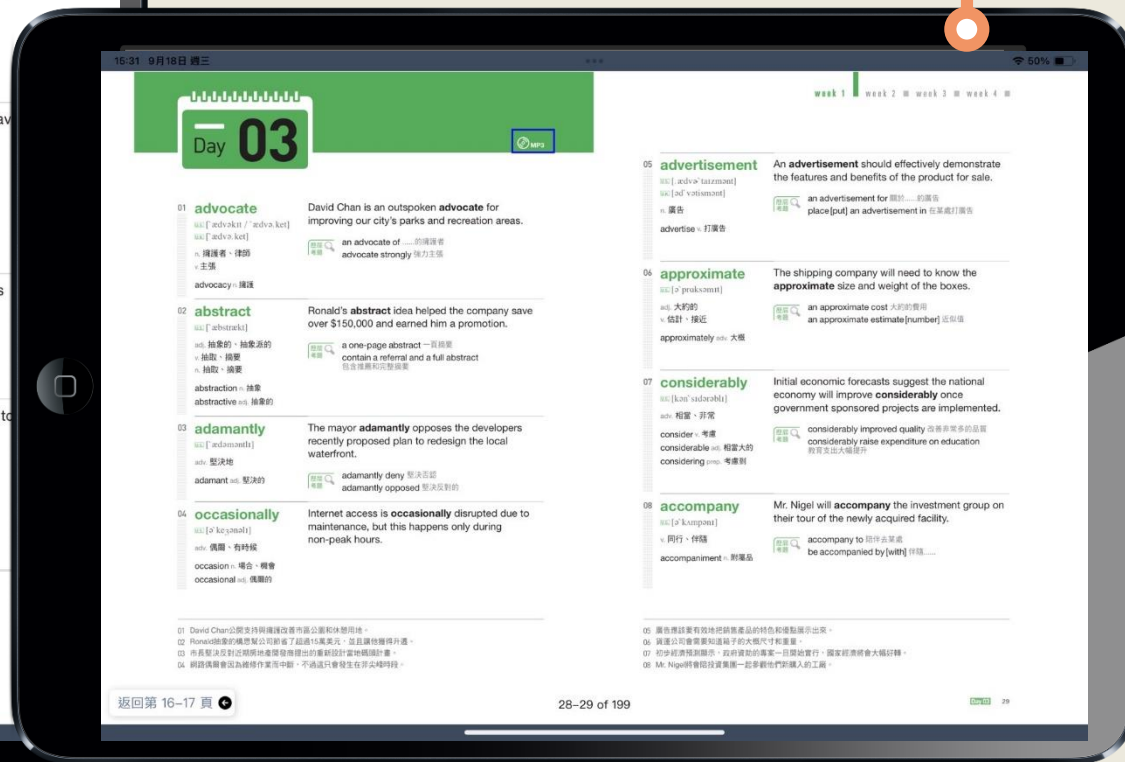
15:31 9月18日 週三

50%

Day 03

MP3

week 1 week 2 week 3 week 4

01 advocate
[ˈædvəkɪt / ˈædvəˌket]
[ˈædvəˌket]
n. 擁護者、律師
v. 主張
advocacy n. 擁護

David Chan is an outspoken advocate for improving our city's parks and recreation areas.

an advocate of ......的擁護者
advocate strongly 強力主張

02 abstract
[ˈæbstrækt]
adj. 抽象的、抽象派的
v. 抽取、摘要
n. 抽取、摘要
abstraction n. 抽象
abstractive adj. 抽象的

Ronald's abstract idea helped the company save over $150,000 and earned him a promotion.

a one-page abstract 一頁摘要
contain a referral and a full abstract 包含推薦和完整摘要

03 adamantly
[ˈædəməntlɪ]
adv. 堅決地
adamant adj. 堅決的

The mayor adamantly opposes the developers recently proposed plan to redesign the local waterfront.

adamantly deny 堅決否認
adamantly opposed 堅決反對的

04 occasionally
[əˈkeʒənəlɪ]
adv. 偶爾、有時候
occasion n. 場合、機會
occasional adj. 偶爾的

Internet access is occasionally disrupted due to maintenance, but this happens only during non-peak hours.

05 advertisement
[ˌædvəˈtaɪzmənt]
[ədˈvɜtɪsmənt]
n. 廣告
advertise v. 打廣告

An advertisement should effectively demonstrate the features and benefits of the product for sale.

an advertisement for 關於......的廣告
place[put] an advertisement in 在某處打廣告

06 approximate
[əˈprɑksəmɪt]
adj. 大約的
v. 估計、接近
approximately adv. 大概

The shipping company will need to know the approximate size and weight of the boxes.

an approximate cost 大約的費用
an approximate estimate[number] 近似值

07 considerably
[kənˈsɪdərəblɪ]
adv. 相當、非常
consider v. 考慮
considerable adj. 相當大的
considering prep. 考慮到

Initial economic forecasts suggest the national economy will improve considerably once government sponsored projects are implemented.

considerably improved quality 改善非常多的品質
considerably raise expenditure on education 教育支出大幅提升

08 accompany
[əˈkʌmpənɪ]
v. 同行、伴隨
accompaniment n. 附屬品

Mr. Nigel will accompany the investment group on their tour of the newly acquired facility.

accompany to 陪伴去某處
be accompanied by[with] 伴隨......

01 David Chan公開支持與擁護改善市區公園和休憩用地。
02 Ronald抽象的構思幫公司節省了超過15萬美元，並且讓他獲得升遷。
03 市長堅決反對近期開發商提出的重新設計當地碼頭計畫。
04 網路偶爾會因為維修作業而中斷，不過這只會發生在非尖峰時段。

05 廣告應該要有效地把銷售產品的特色和優點展示出來。
06 貨運公司會需要知道箱子的大概尺寸和重量。
07 初步經濟預測顯示，政府資助的專案一旦開始實行，國家經濟會大幅好轉。
08 Mr. Nigel將會陪投資集團一起參觀他們新購入的工廠。

返回第 16–17 頁

28–29 of 199

Day 03 29